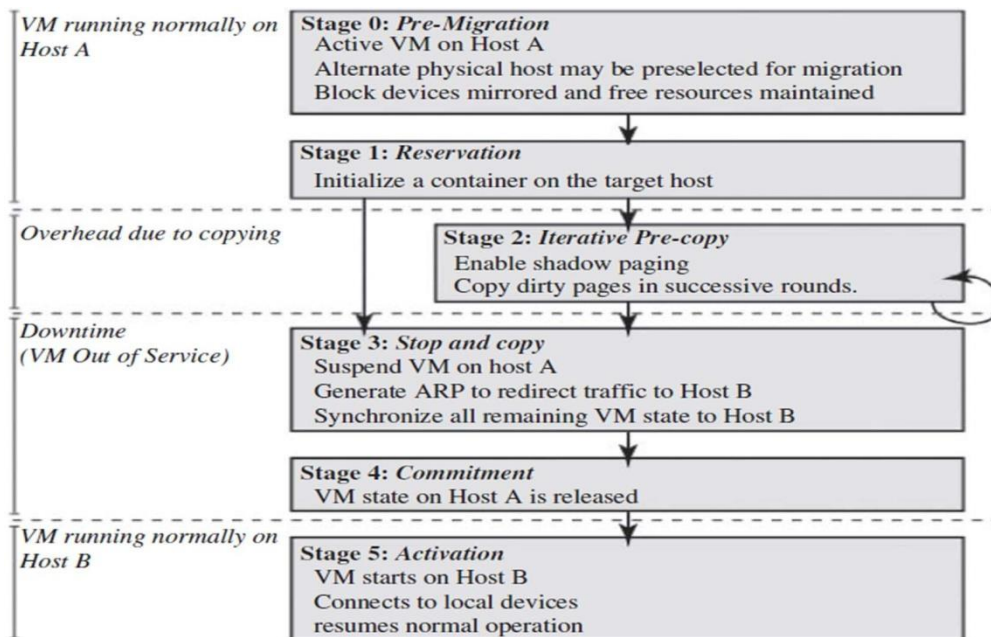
VM running normally on Host A

Stage 0: Pre-Migration
Active VM on Host A
Alternate physical host may be preselected for migration
Block devices mirrored and free resources maintained

Stage 1: Reservation
Initialize a container on the target host

Overhead due to copying

Stage 2: Iterative Pre-copy
Enable shadow paging
Copy dirty pages in successive rounds.

Downtime
(VM Out of Service)

Stage 3: Stop and copy
Suspend VM on host A
Generate ARP to redirect traffic to Host B
Synchronize all remaining VM state to Host B

Stage 4: Commitment
VM state on Host A is released

VM running normally on Host B

Stage 5: Activation
VM starts on Host B
Connects to local devices
resumes normal operation